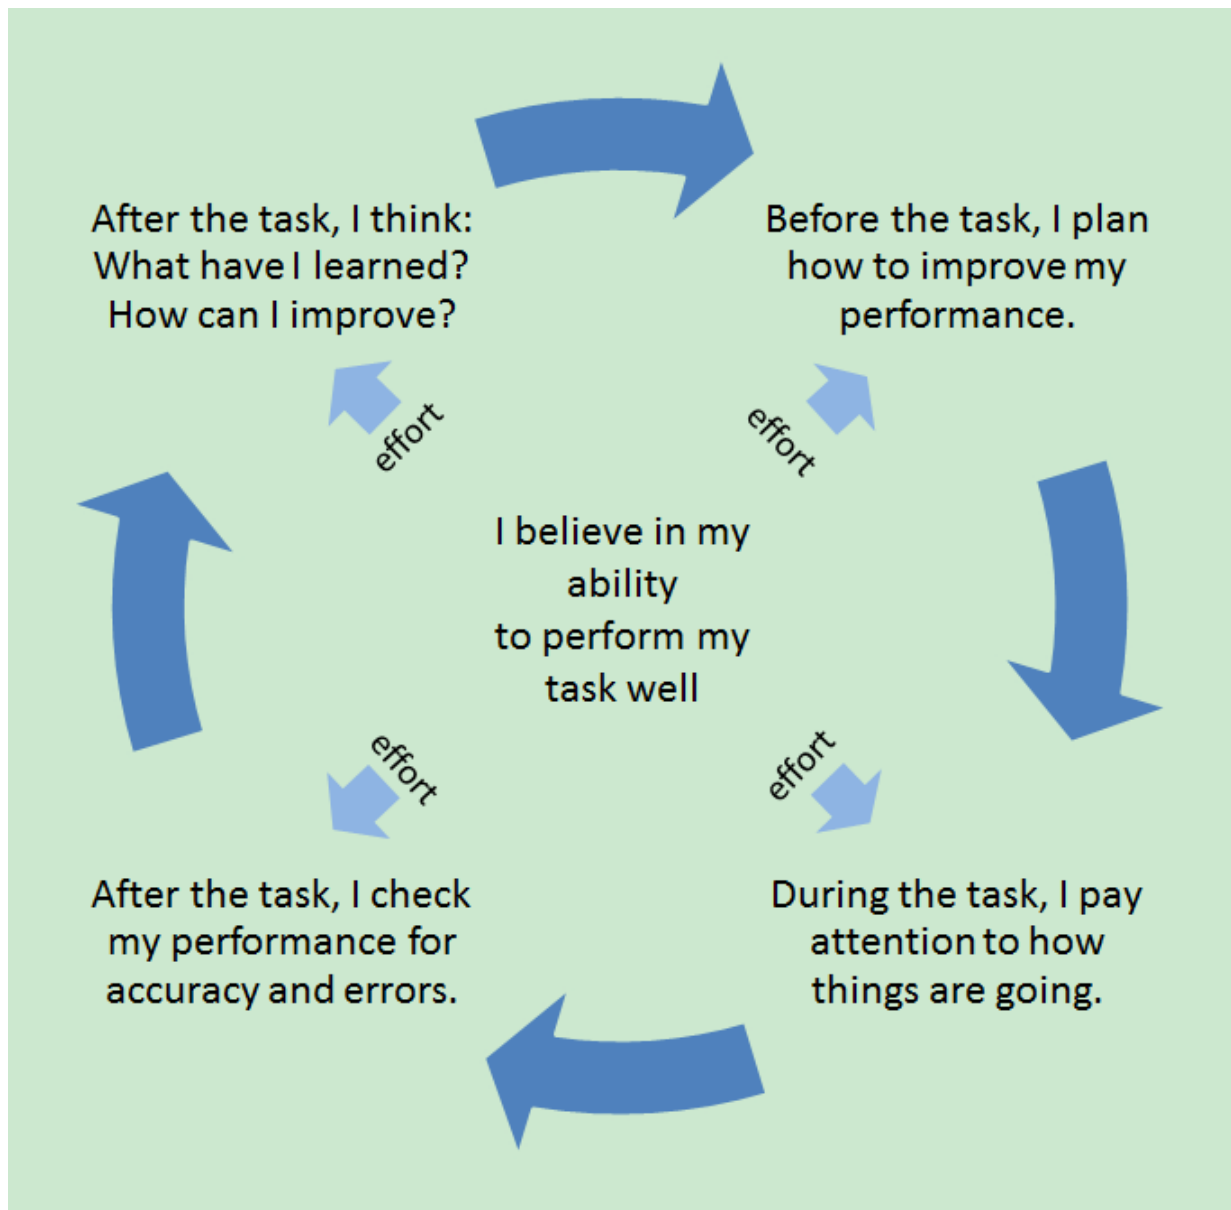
After the task, I think: What have I learned? How can I improve?

Before the task, I plan how to improve my performance.

effort

effort

I believe in my ability to perform my task well

effort

effort

After the task, I check my performance for accuracy and errors.

During the task, I pay attention to how things are going.